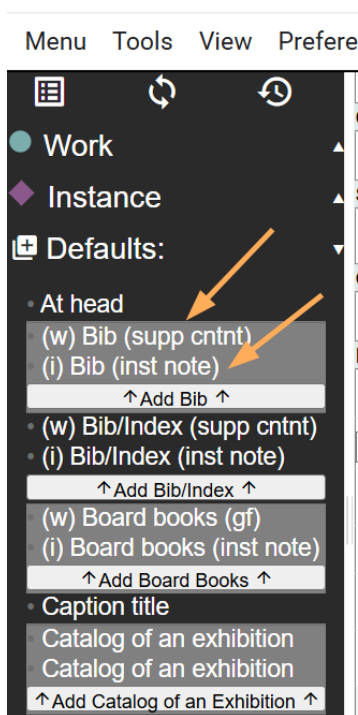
Menu Tools View Prefere

Work

Instance

Defaults:

At head

(w) Bib (supp cntnt)

(i) Bib (inst note)

↑Add Bib ↑

(w) Bib/Index (supp cntnt)

(i) Bib/Index (inst note)

↑Add Bib/Index ↑

(w) Board books (gf)

(i) Board books (inst note)

↑Add Board Books ↑

Caption title

Catalog of an exhibition

Catalog of an exhibition

↑Add Catalog of an Exhibition ↑